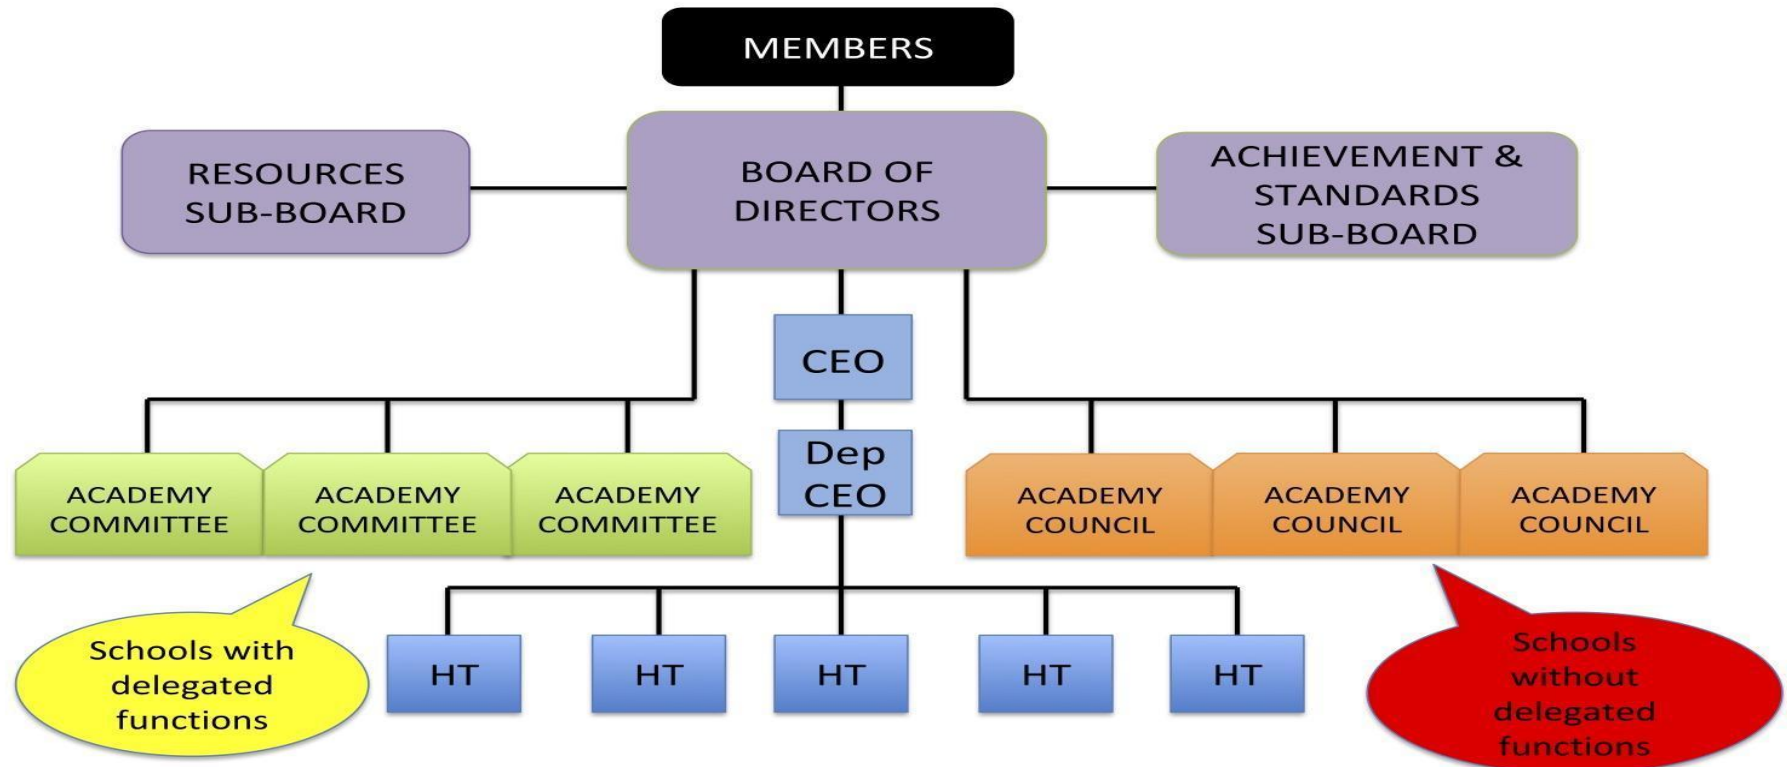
MEMBERS

RESOURCES SUB-BOARD

BOARD OF DIRECTORS

ACHIEVEMENT & STANDARDS SUB-BOARD

CEO

Dep CEO

ACADEMY COMMITTEE

ACADEMY COMMITTEE

ACADEMY COMMITTEE

ACADEMY COUNCIL

ACADEMY COUNCIL

ACADEMY COUNCIL

Schools with delegated functions

HT

HT

HT

HT

HT

Schools without delegated functions